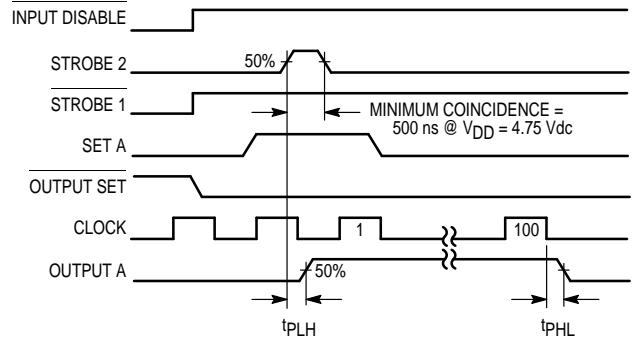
$\overline{\text{INPUT DISABLE}}$

STROBE 2

50%

$\overline{\text{STROBE 1}}$

MINIMUM COINCIDENCE = 500 ns @ $V_{DD}$ = 4.75 Vdc

SET A

$\overline{\text{OUTPUT SET}}$

CLOCK

1

100

OUTPUT A

50%

$t_{PLH}$

$t_{PHL}$